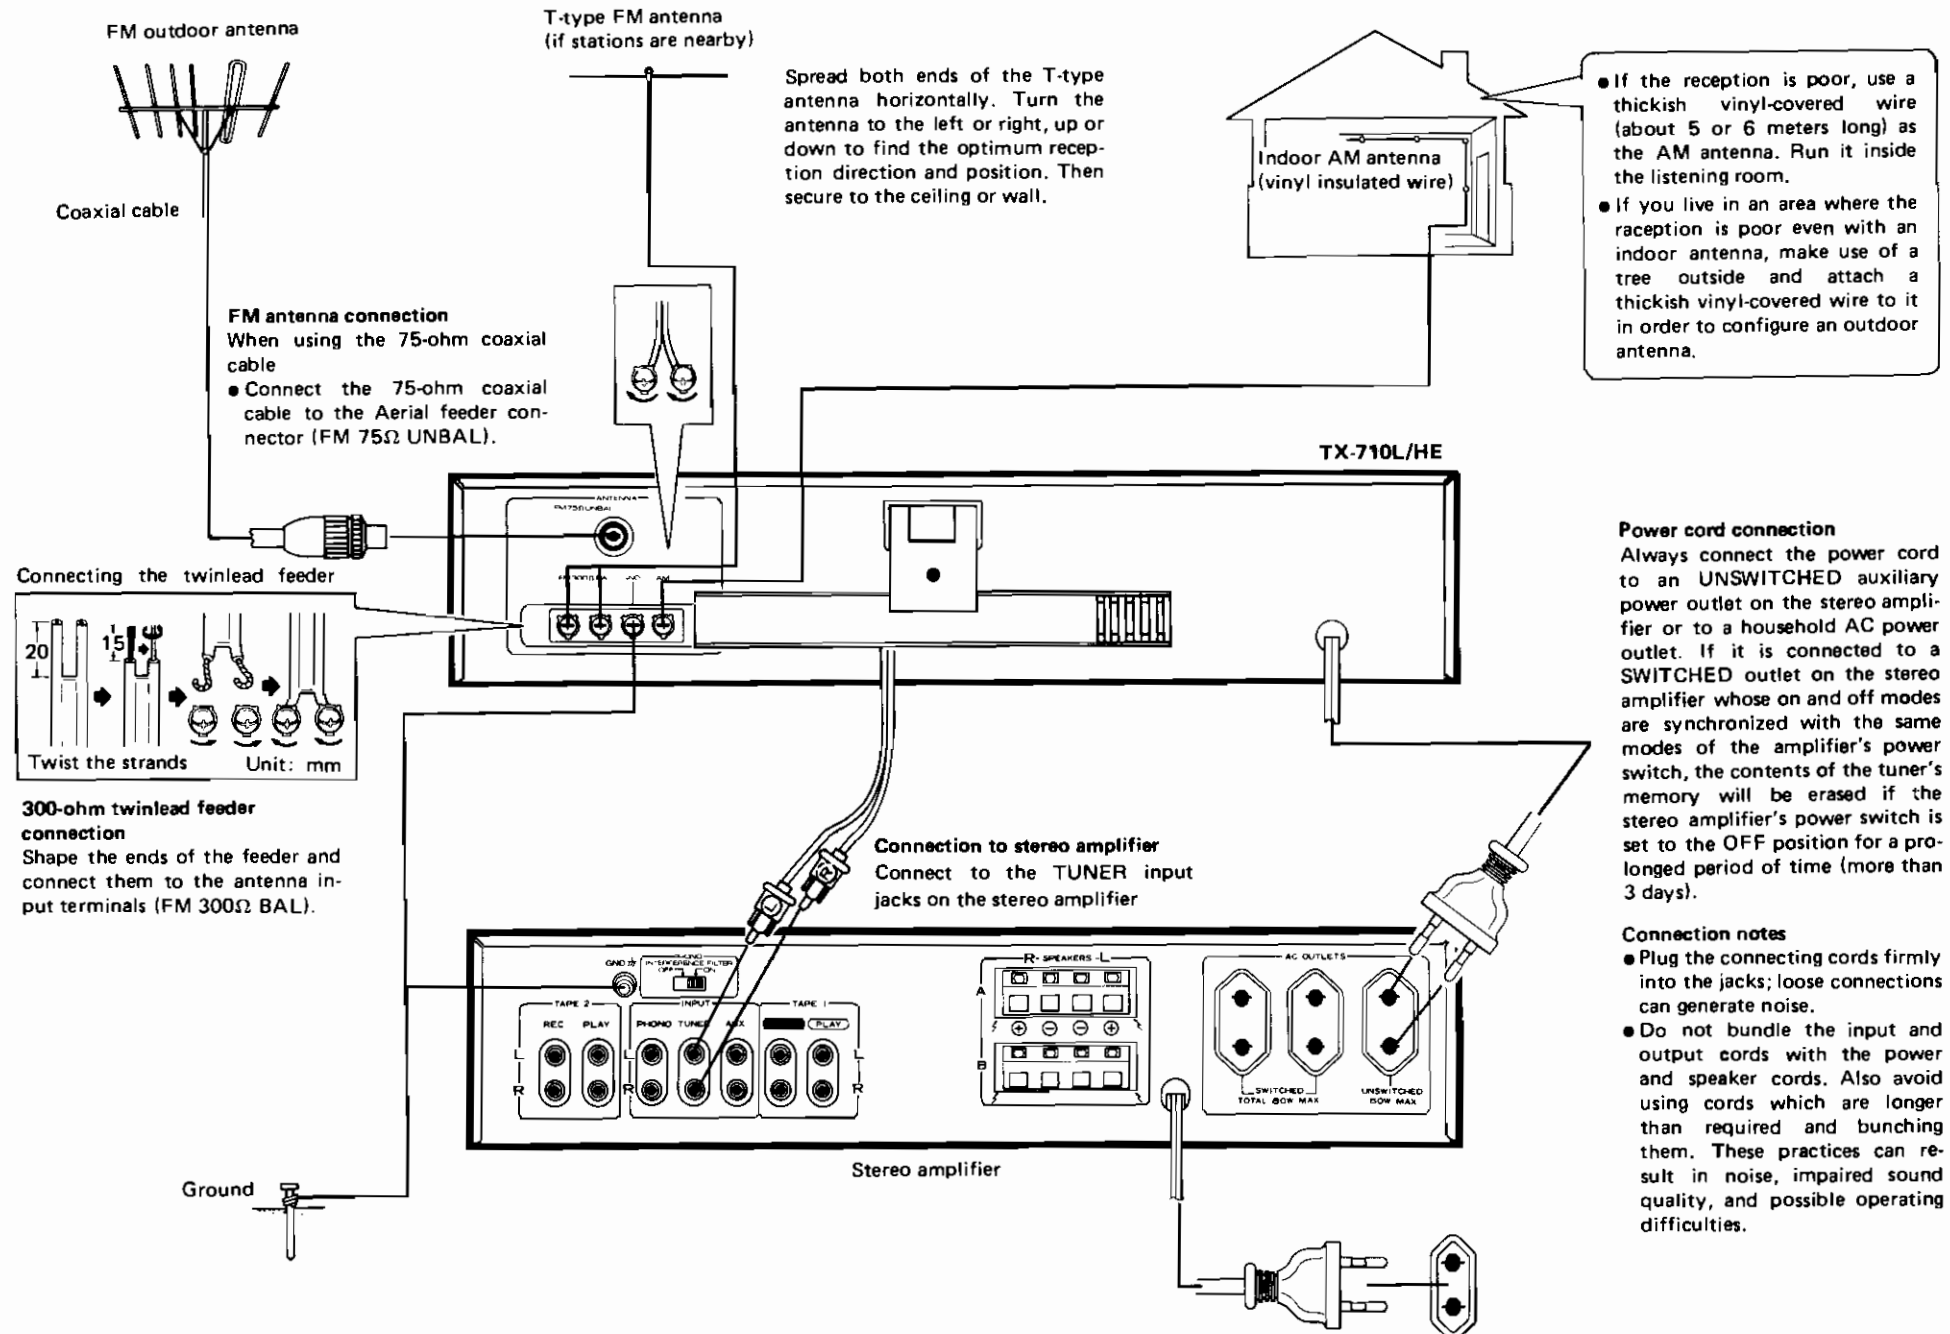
FM outdoor antenna

Coaxial cable

T-type FM antenna
(if stations are nearby)

Spread both ends of the T-type antenna horizontally. Turn the antenna to the left or right, up or down to find the optimum reception direction and position. Then secure to the ceiling or wall.

Indoor AM antenna
(vinyl insulated wire)

● If the reception is poor, use a thickish vinyl-covered wire (about 5 or 6 meters long) as the AM antenna. Run it inside the listening room.
● If you live in an area where the raception is poor even with an indoor antenna, make use of a tree outside and attach a thickish vinyl-covered wire to it in order to configure an outdoor antenna.

FM antenna connection
When using the 75-ohm coaxial cable
● Connect the 75-ohm coaxial cable to the Aerial feeder connector (FM 75Ω UNBAL).

TX-710L/HE

ANTENNA
FM75Ω UNBAL
FM300Ω BAL GND AM

Connecting the twinlead feeder

20 15

Twist the strands Unit: mm

300-ohm twinlead feeder connection
Shape the ends of the feeder and connect them to the antenna input terminals (FM 300Ω BAL).

Power cord connection
Always connect the power cord to an UNSWITCHED auxiliary power outlet on the stereo amplifier or to a household AC power outlet. If it is connected to a SWITCHED outlet on the stereo amplifier whose on and off modes are synchronized with the same modes of the amplifier's power switch, the contents of the tuner's memory will be erased if the stereo amplifier's power switch is set to the OFF position for a prolonged period of time (more than 3 days).

Connection to stereo amplifier
Connect to the TUNER input jacks on the stereo amplifier

Connection notes
● Plug the connecting cords firmly into the jacks; loose connections can generate noise.
● Do not bundle the input and output cords with the power and speaker cords. Also avoid using cords which are longer than required and bunching them. These practices can result in noise, impaired sound quality, and possible operating difficulties.

GND
AUDIO INTERFERENCE FILTER
OFF ON
TAPE 2
REC PLAY
INPUT
PHONO TUNER AUX
TAPE 1
PLAY
L R
R- SPEAKERS -L
A B
AC OUTLETS
SWITCHED TOTAL 80W MAX
UNSWITCHED 80W MAX

Ground

Stereo amplifier